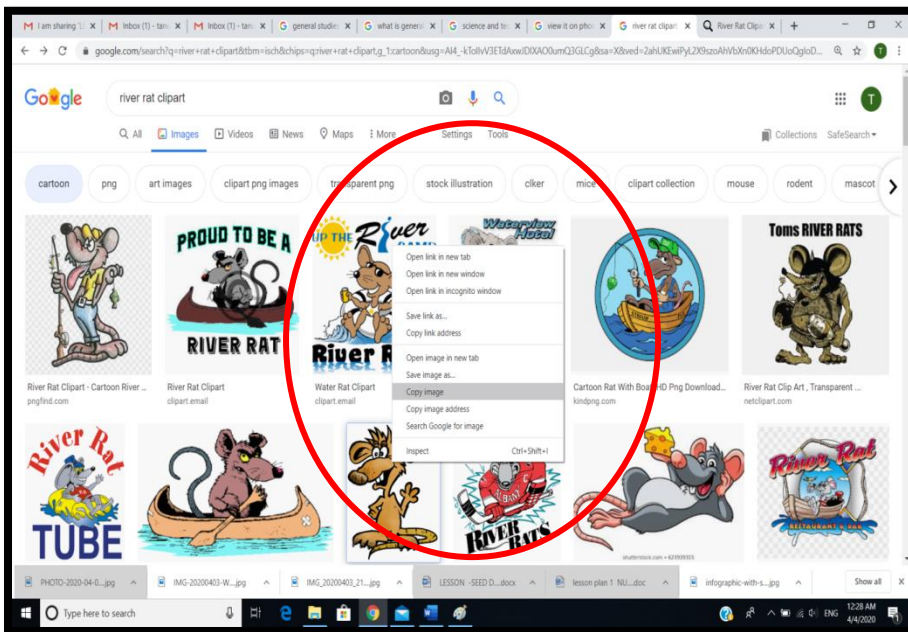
I am sharing 'LI ×
Inbox (1) - tan ×
Inbox (1) - tan ×
general studie ×
what is genera ×
science and te ×
view it on pho ×
river rat clipar ×
River Rat Clipa ×
+

google.com/search?q=river+rat+clipart&tbm=isch&chips=q:river+rat+clipart,g_1:cartoon&usg=AI4_-kT08V3ETdAxwJDIXAO0umQ3GLCg&sa=X&ved=2ahUKEwiPyL2X9szoAhVbXn0KHdoPDUoQgIoD...

Google

river rat clipart

All Images Videos News Maps More Settings Tools Collections SafeSearch

cartoon png art images clipart png images transparent png stock illustration clker mice clipart collection mouse rodent mascot

PROUD TO BE A RIVER RAT

UP THE River RAMP River R

Waterview Hotel

Toms RIVER RATS

Open link in new tab
Open link in new window
Open link in incognito window
Save link as...
Copy link address
Open image in new tab
Save image as...
Copy image
Copy image address
Search Google for image
Inspect Ctrl+Shift+I

River Rat Clipart - Cartoon River ...
pngfind.com

River Rat Clipart
clipart.email

Water Rat Clipart
clipart.email

Cartoon Rat With Boat HD Png Download...
kindpng.com

River Rat Clip Art , Transparent ...
netclipart.com

River Rat TUBE

RIVER RATS

River Rat RESTAURANT & BAR

shutterstock.com • 623909315

PHOTO-2020-04-0....jpg
IMG-20200403-W....jpg
IMG_20200403_21....jpg
LESSON -SEED D....docx
lesson plan 1 NU....doc
infographic-with-s....jpg
Show all

Type here to search

ENG 12:28 AM 4/4/2020